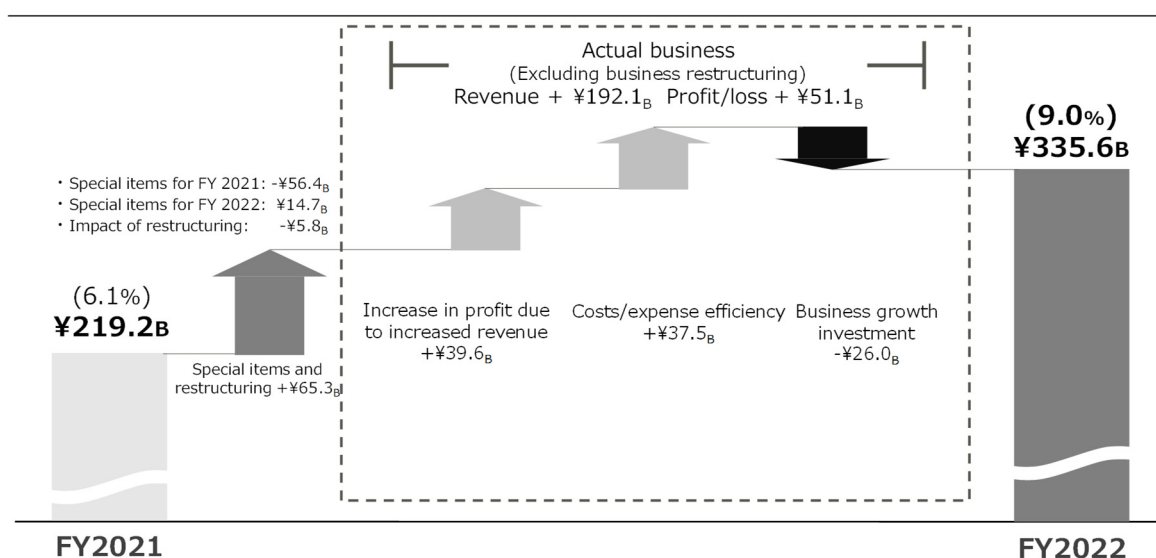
Actual business
(Excluding business restructuring)
Revenue + ¥192.1$_B$ Profit/loss + ¥51.1$_B$

(9.0%)
¥335.6B

・Special items for FY 2021: -¥56.4$_B$
・Special items for FY 2022: ¥14.7$_B$
・Impact of restructuring: -¥5.8$_B$

(6.1%)
¥219.2B

Special items and restructuring +¥65.3$_B$

Increase in profit due to increased revenue +¥39.6$_B$

Costs/expense efficiency +¥37.5$_B$

Business growth investment -¥26.0$_B$

FY2021

FY2022